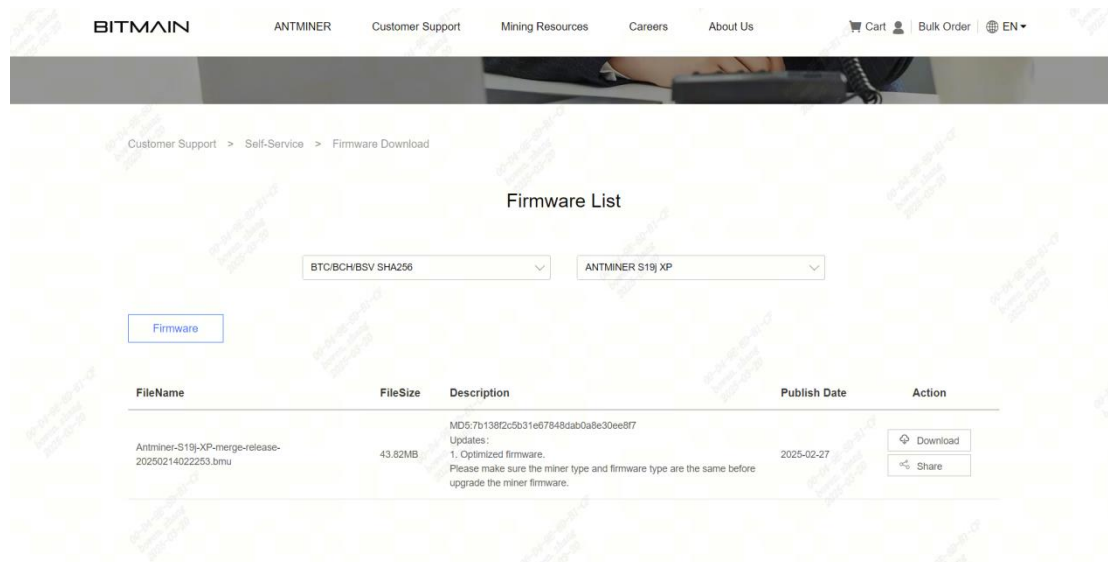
BITMAIN ANTMINER Customer Support Mining Resources Careers About Us Cart Bulk Order EN

Customer Support > Self-Service > Firmware Download

Firmware List

BTC/BCH/BSV SHA256

ANTMINER S19j XP

Firmware

| FileName | FileSize | Description | Publish Date | Action |
|---|---|---|---|---|
| Antminer-S19j-XP-merge-release-20250214022253.bmu | 43.82MB | MD5:7b138f2c5b31e67848dab0a8e30ee8f7 Updates: 1. Optimized firmware. Please make sure the miner type and firmware type are the same before upgrade the miner firmware. | 2025-02-27 | Download Share |